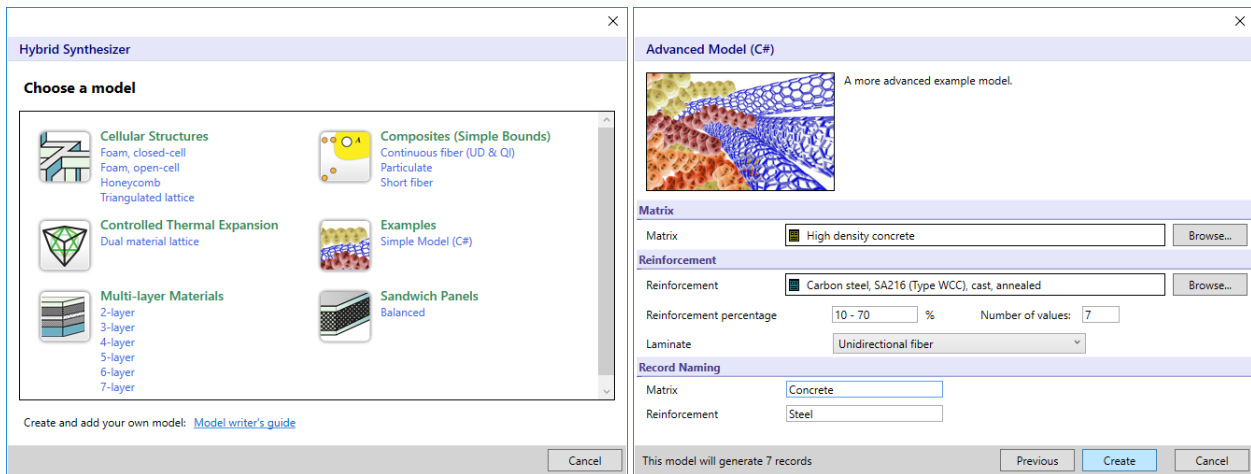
×

Hybrid Synthesizer

Choose a model

Cellular Structures
Foam, closed-cell
Foam, open-cell
Honeycomb
Triangulated lattice

Composites (Simple Bounds)
Continuous fiber (UD & QI)
Particulate
Short fiber

Controlled Thermal Expansion
Dual material lattice

Examples
Simple Model (C#)

Multi-layer Materials
2-layer
3-layer
4-layer
5-layer
6-layer
7-layer

Sandwich Panels
Balanced

Create and add your own model: Model writer's guide

Cancel

×

Advanced Model (C#)

A more advanced example model.

Matrix

Matrix | High density concrete | Browse...

Reinforcement

Reinforcement | Carbon steel, SA216 (Type WCC), cast, annealed | Browse...

Reinforcement percentage 10 - 70 % Number of values: 7

Laminate Unidirectional fiber

Record Naming

Matrix Concrete

Reinforcement Steel

This model will generate 7 records

Previous Create Cancel